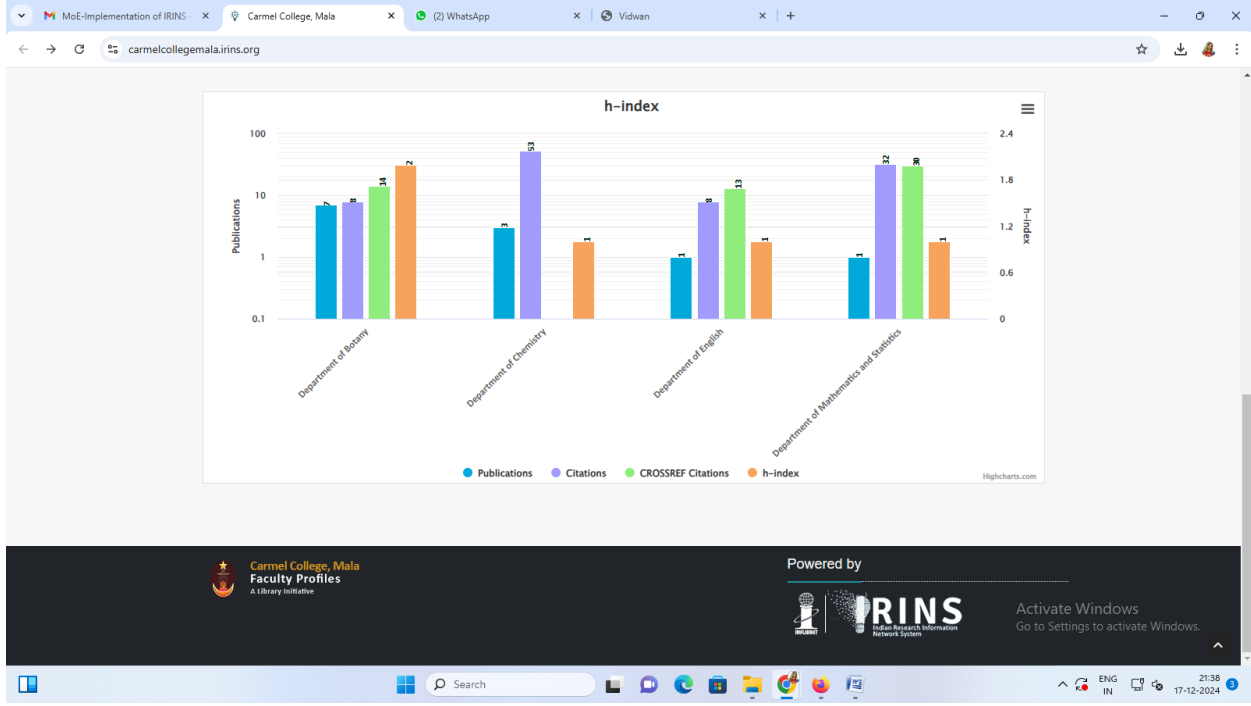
MoE-Implementation of IRINS ×
Carmel College, Mala ×
(2) WhatsApp ×
Vidwan ×
+

carmelcollegemala.irins.org

h-index

100
10
1
0.1

Publications

2.4
1.8
1.2
0.6
0

h-index

7 8 14 2
3 53 1
1 8 13 1
1 32 30 1

Department of Botany
Department of Chemistry
Department of English
Department of Mathematics and Statistics

Publications Citations CROSSREF Citations h-index

Highcharts.com

Carmel College, Mala
Faculty Profiles
A Library Initiative

Powered by

INFLIBNET
IRINS
Indian Research Information Network System

Activate Windows
Go to Settings to activate Windows.

Search

ENG
IN
21:38
17-12-2024
3